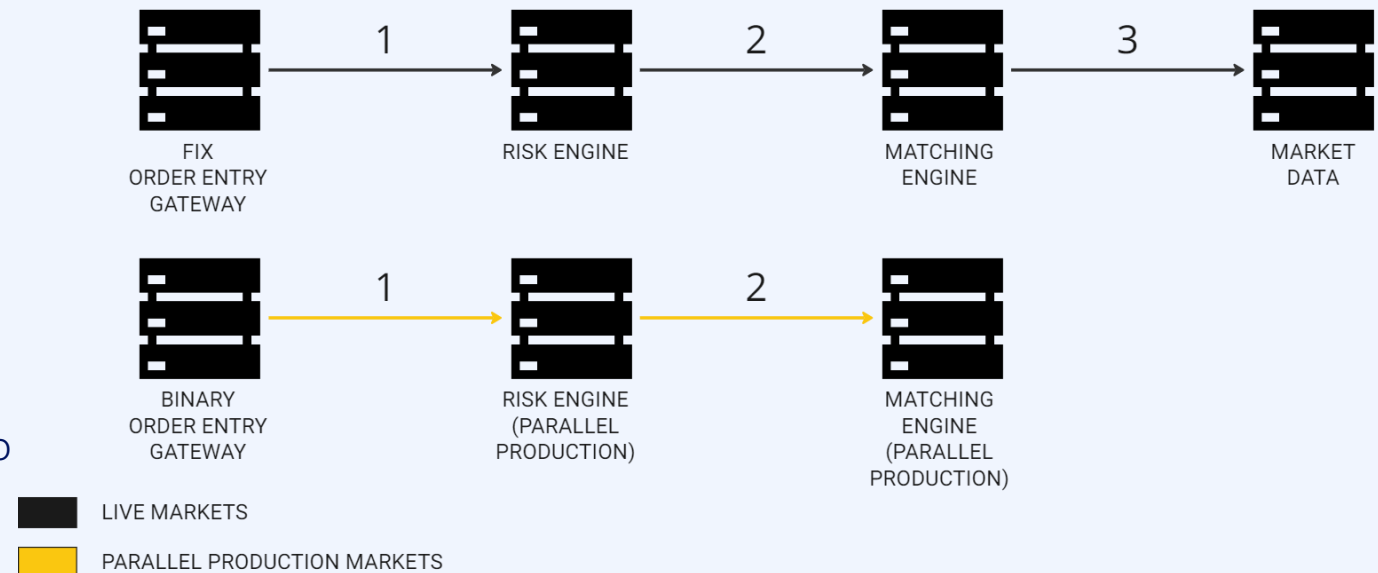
1

2

3

FIX ORDER ENTRY GATEWAY

RISK ENGINE

MATCHING ENGINE

MARKET DATA

1

2

BINARY ORDER ENTRY GATEWAY

RISK ENGINE (PARALLEL PRODUCTION)

MATCHING ENGINE (PARALLEL PRODUCTION)

D

LIVE MARKETS

PARALLEL PRODUCTION MARKETS